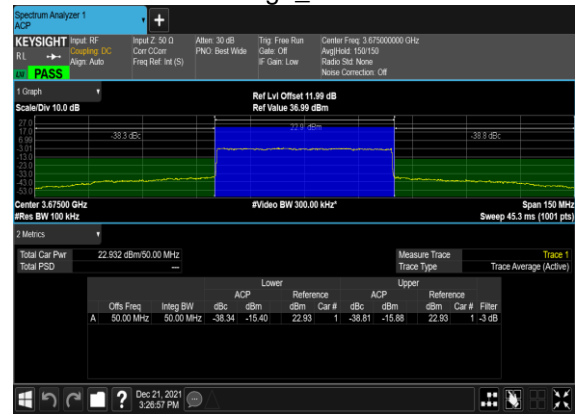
Spectrum Analyzer 1
ACP

KEYSIGHT Input: RF
RL
LXI PASS

Coupling: DC
Align: Auto

Input Z: 50 Ω
Corr CCorr
Freq Ref: Int (S)

Atten: 30 dB
PNO: Best Wide

Trig: Free Run
Gate: Off
IF Gain: Low

Center Freq: 3.675000000 GHz
Avg|Hold: 150/150
Radio Std: None
Noise Correction: Off

1 Graph

Scale/Div 10.0 dB

Ref Lvl Offset 11.99 dB
Ref Value 36.99 dBm

27.0
17.0
6.99
-3.01
-13.0
-23.0
-33.0
-43.0
-53.0

-38.3 dBc

22.9 dBm

-38.8 dBc

Center 3.67500 GHz
#Res BW 100 kHz

#Video BW 300.00 kHz*

Span 150 MHz
Sweep 45.3 ms (1001 pts)

2 Metrics

Total Car Pwr 22.932 dBm/50.00 MHz
Total PSD ---

Measure Trace Trace 1
Trace Type Trace Average (Active)

| | | | Lower | | | | Upper | | | | |
|---|---|---|---|---|---|---|---|---|---|---|---|
| | | | ACP | | Reference | | ACP | | Reference | | |
| | Offs Freq | Integ BW | dBc | dBm | dBm | Car # | dBc | dBm | dBm | Car # | Filter |
| A | 50.00 MHz | 50.00 MHz | -38.34 | -15.40 | 22.93 | 1 | -38.81 | -15.88 | 22.93 | 1 | -3 dB |

Dec 21, 2021
3:26:57 PM